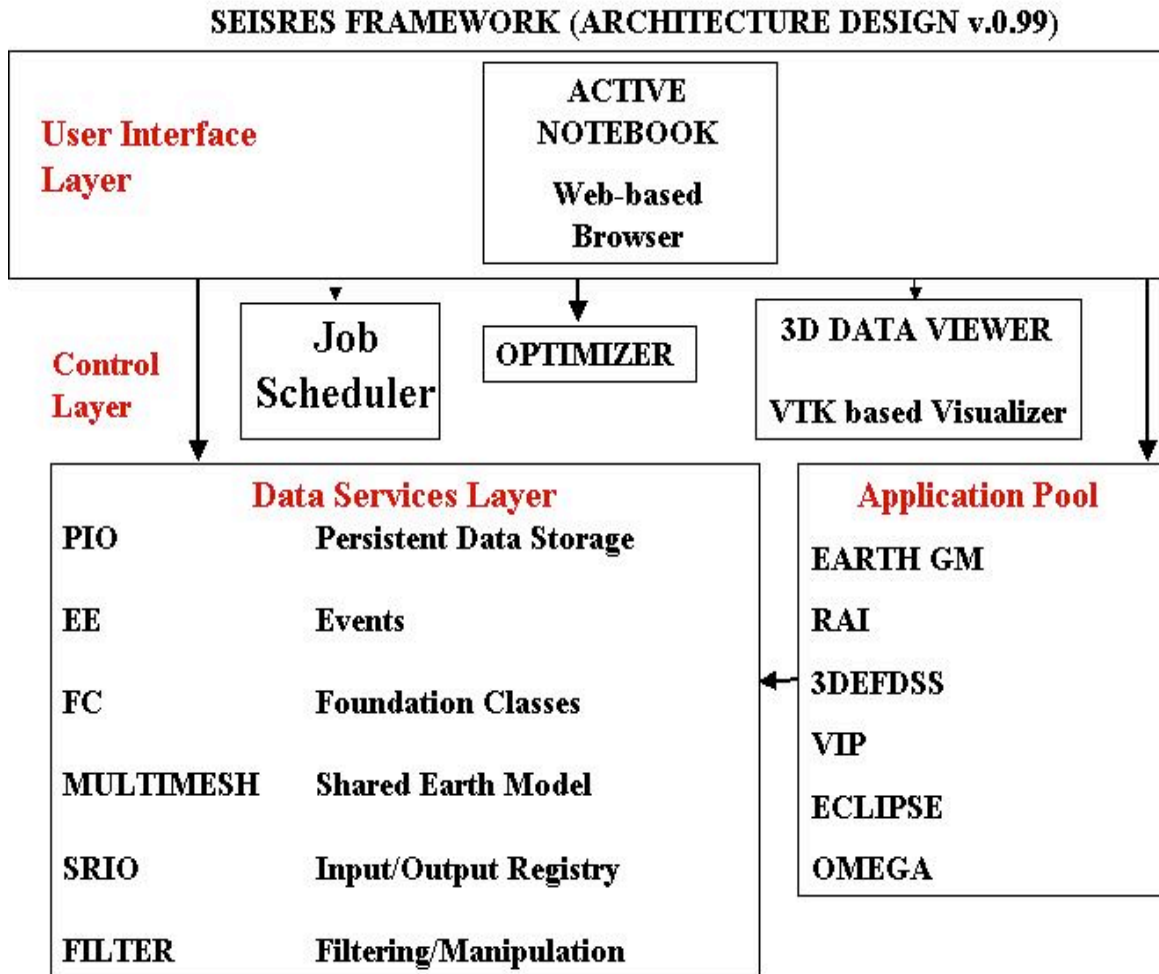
SEISRES FRAMEWORK (ARCHITECTURE DESIGN v.0.99)

User Interface Layer

ACTIVE NOTEBOOK

Web-based Browser

Control Layer

Job Scheduler

OPTIMIZER

3D DATA VIEWER

VTK based Visualizer

Data Services Layer

| | |
|---|---|
| PIO | Persistent Data Storage |
| EE | Events |
| FC | Foundation Classes |
| MULTIMESH | Shared Earth Model |
| SRIO | Input/Output Registry |
| FILTER | Filtering/Manipulation |

Application Pool

EARTH GM

RAI

3DEFDSS

VIP

ECLIPSE

OMEGA